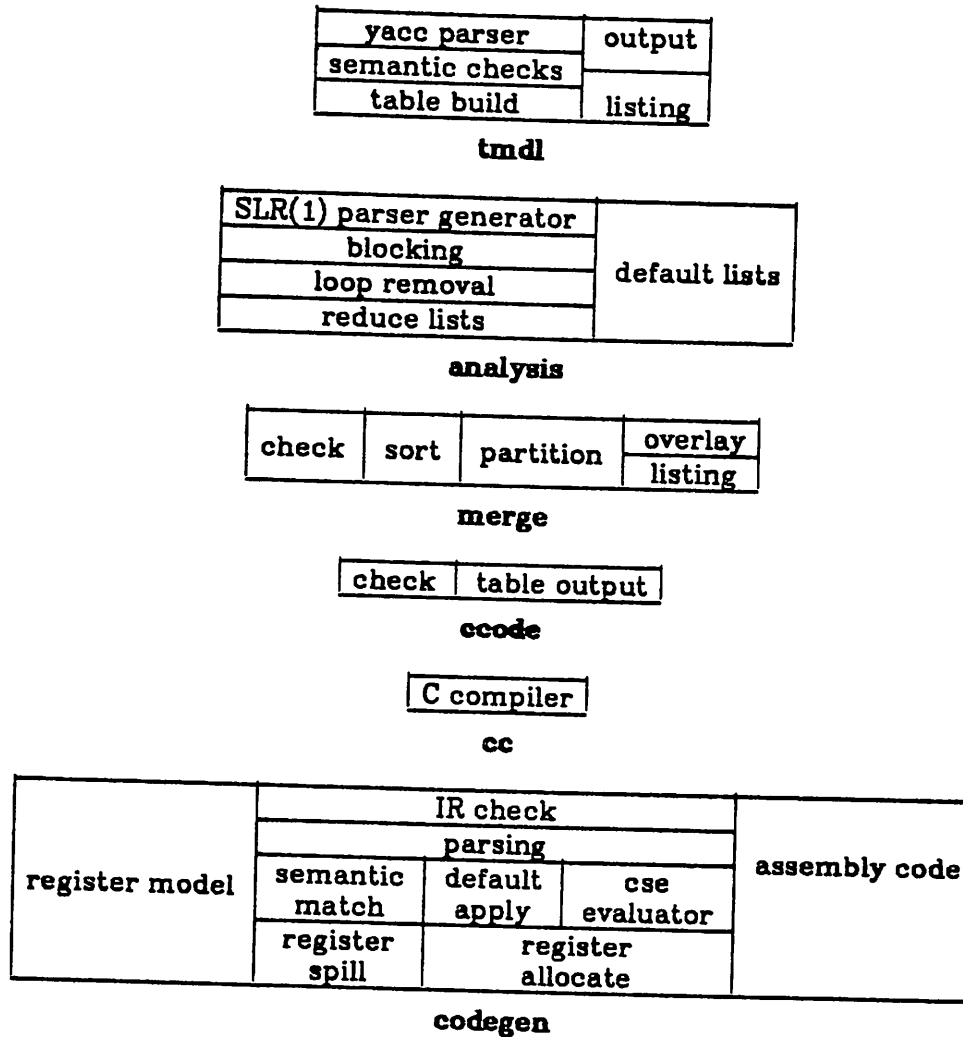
| yacc parser | output |
|---|---|
| semantic checks | |
| table build | listing |

tmdl

| SLR(1) parser generator | default lists |
|---|---|
| blocking | |
| loop removal | |
| reduce lists | |

analysis

| check | sort | partition | overlay |
|---|---|---|---|
| | | | listing |

merge

| check | table output |
|---|---|

ccode

| C compiler |
|---|

cc

| register model | IR check | | | assembly code |
|---|---|---|---|---|
| | parsing | | | |
| | semantic match | default apply | cse evaluator | |
| | register spill | register allocate | | |

codegen